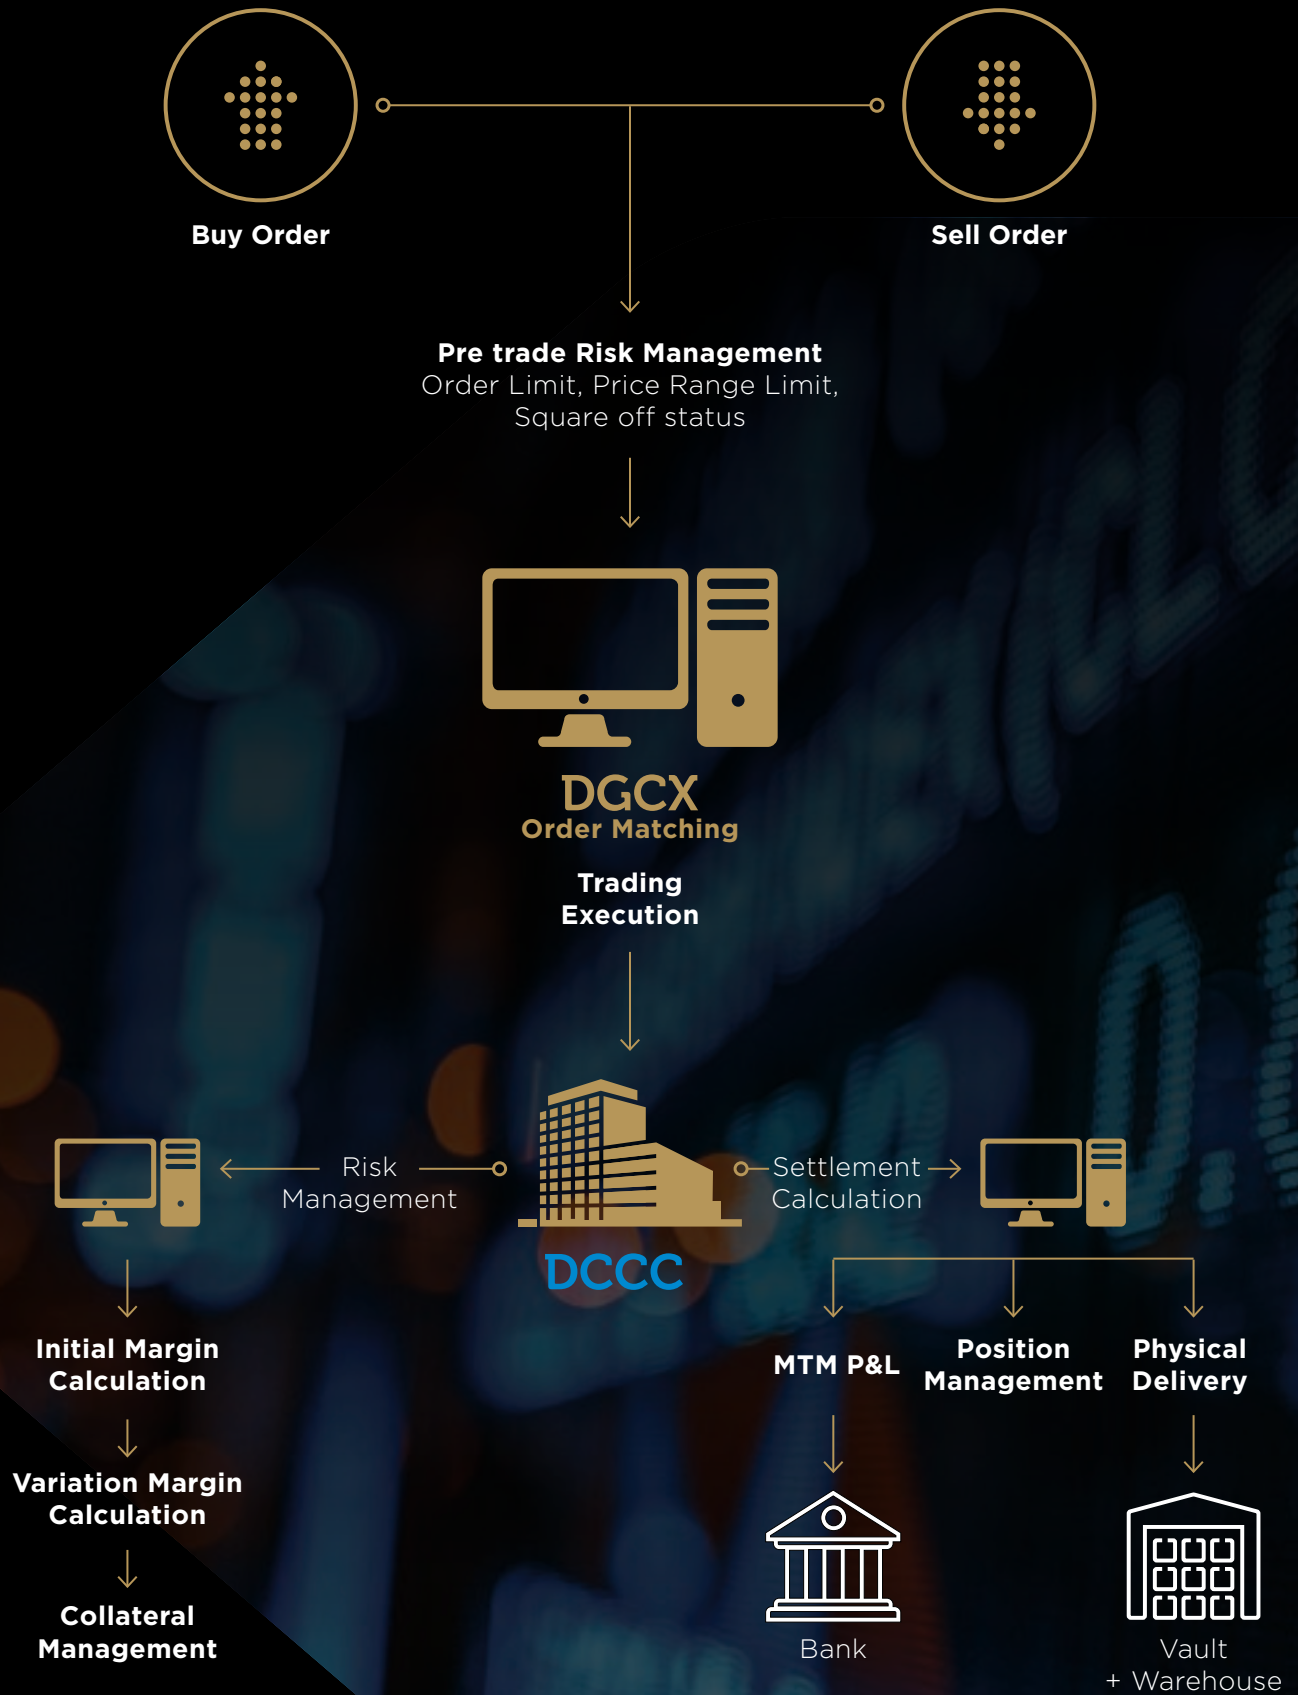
Buy Order

Sell Order

Pre trade Risk Management
Order Limit, Price Range Limit, Square off status

DGCX
Order Matching

Trading Execution

Risk Management

DCCC

Settlement Calculation

Initial Margin Calculation

Variation Margin Calculation

Collateral Management

MTM P&L

Position Management

Physical Delivery

Bank

Vault + Warehouse